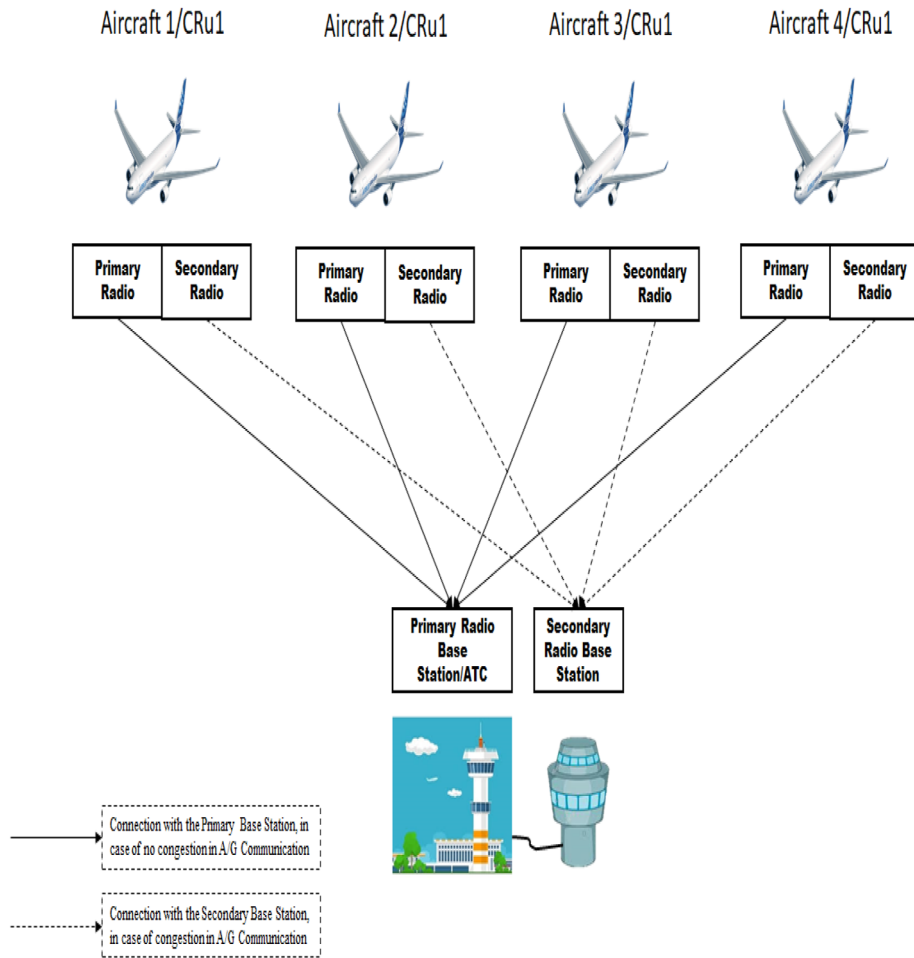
Aircraft 1/CRu1

Aircraft 2/CRu1

Aircraft 3/CRu1

Aircraft 4/CRu1

Primary Radio

Secondary Radio

Primary Radio

Secondary Radio

Primary Radio

Secondary Radio

Primary Radio

Secondary Radio

Primary Radio Base Station/ATC

Secondary Radio Base Station

Connection with the Primary Base Station, in case of no congestion in A/G Communication

Connection with the Secondary Base Station, in case of congestion in A/G Communication